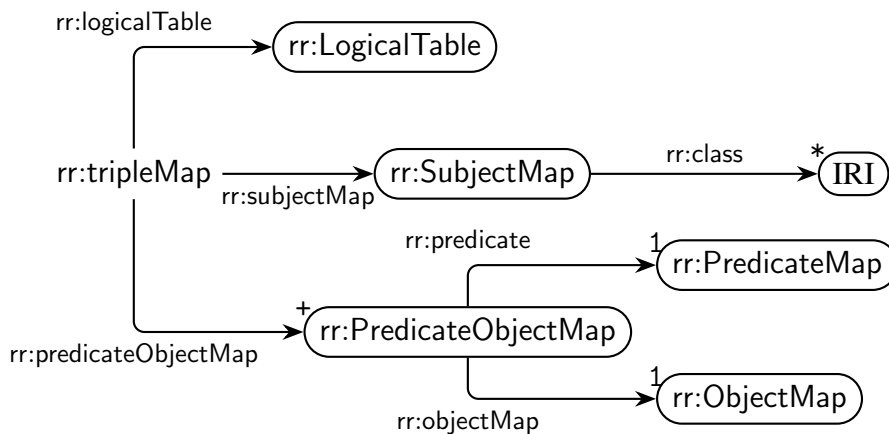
rr:logicalTable

rr:LogicalTable

rr:tripleMap

rr:subjectMap

rr:SubjectMap

rr:class

*

IRI

rr:predicate

1

rr:PredicateMap

+

rr:PredicateObjectMap

rr:predicateObjectMap

1

rr:ObjectMap

rr:objectMap